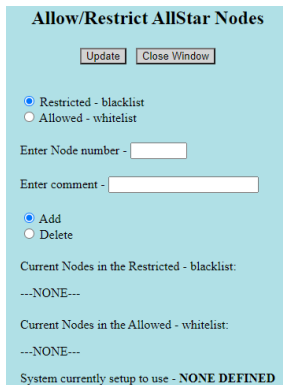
Allow/Restrict AllStar Nodes

Update Close Window

Restricted - blacklist
Allowed - whitelist

Enter Node number -

Enter comment -

Add
Delete

Current Nodes in the Restricted - blacklist:

---NONE---

Current Nodes in the Allowed - whitelist:

---NONE---

System currently setup to use - NONE DEFINED